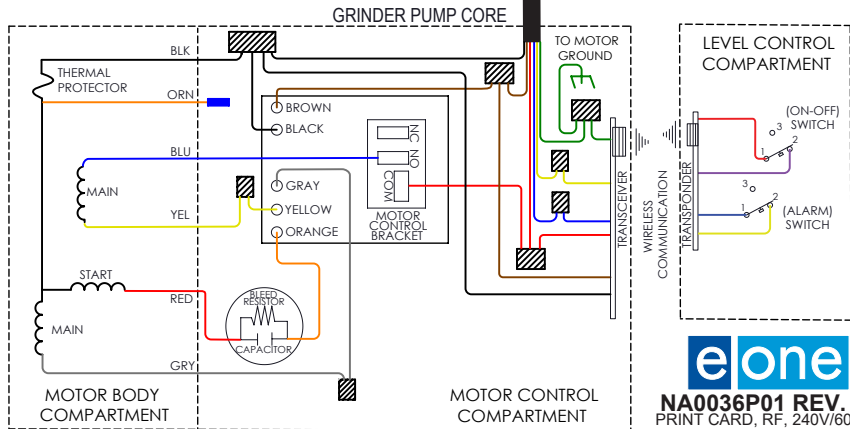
GRINDER PUMP CORE

TO MOTOR GROUND

LEVEL CONTROL COMPARTMENT

BLK

THERMAL PROTECTOR

ORN

BROWN

BLACK

NC

NO

COM

BLU

MAIN

YEL

GRAY

YELLOW

ORANGE

MOTOR CONTROL BRACKET

START

RED

BLEED RESISTOR

CAPACITOR

MAIN

GRY

TRANSCEIVER

WIRELESS COMMUNICATION

TRANSPONDER

(ON-OFF) SWITCH

1 3 2

3 1 2

(ALARM) SWITCH

MOTOR BODY COMPARTMENT

MOTOR CONTROL COMPARTMENT

eone

NA0036P01 REV.

PRINT CARD, RF, 240V/60